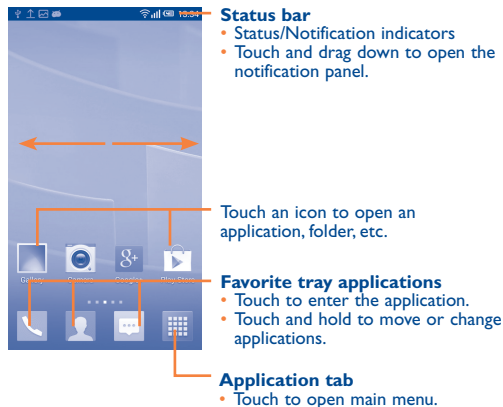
18:54

Status bar
• Status/Notification indicators
• Touch and drag down to open the notification panel.

Gallery Camera Google+ Play Store

Touch an icon to open an application, folder, etc.

Favorite tray applications
• Touch to enter the application.
• Touch and hold to move or change applications.

Application tab
• Touch to open main menu.